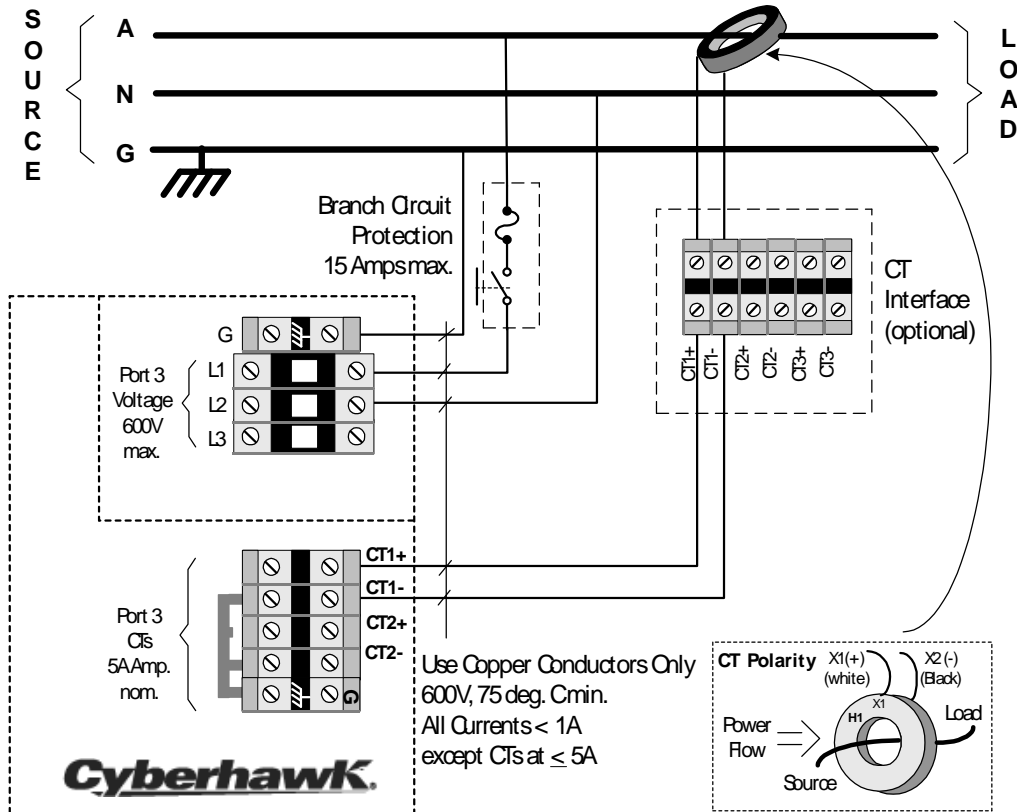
S
O
U
R
C
E

A

N

G

L
O
A
D

Branch Circuit Protection 15 Amps max.

CT Interface (optional)

CT1+ CT1- CT2+ CT2- CT3+ CT3-

G

Port 3 Voltage 600V max.

L1
L2
L3

CT1+
CT1-
CT2+
CT2-
G

Port 3 CTs 5A Amp. nom.

Use Copper Conductors Only
600V, 75 deg. C min.
All Currents < 1A
except CTs at $\leq$ 5A

Cyberhawk.

CT Polarity
X1(+) (white)
X2 (-) (Black)
X1
H1
Power Flow
Load
Source